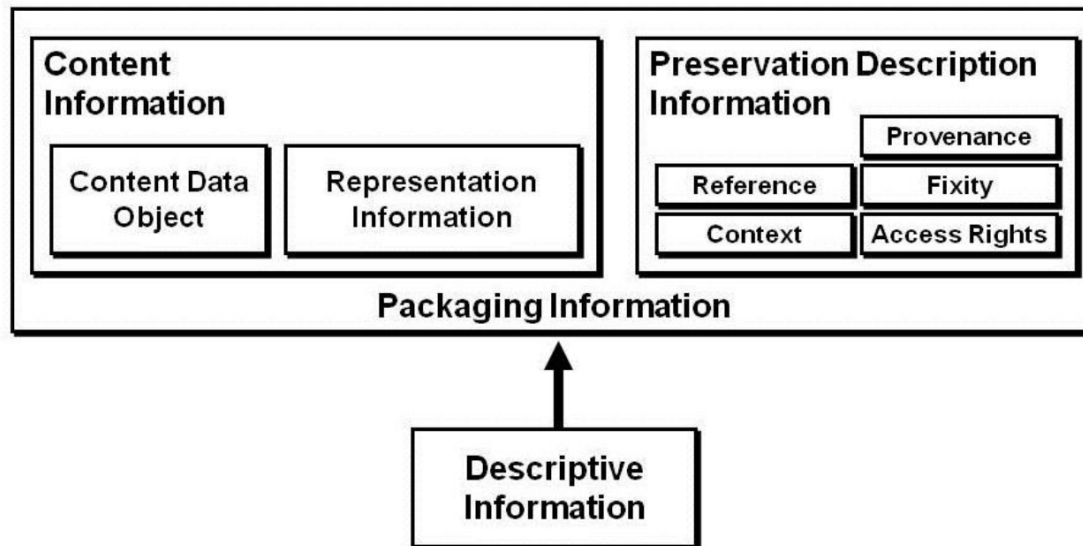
Content Information

Content Data Object

Representation Information

Preservation Description Information

Provenance

Reference

Fixity

Context

Access Rights

Packaging Information

Descriptive Information